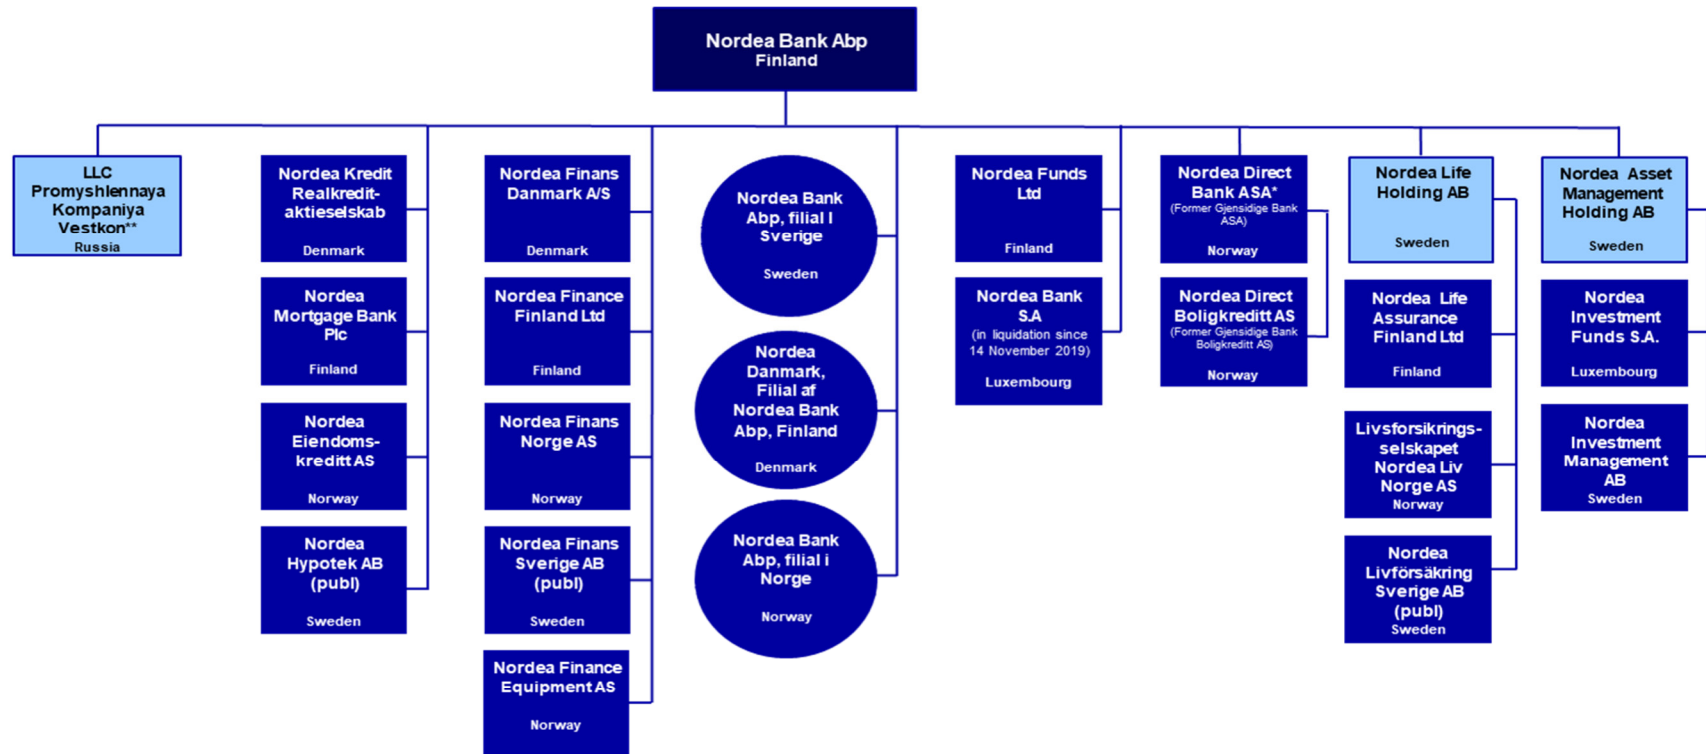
Nordea Bank Abp
Finland

LLC Promyshlennaya Kompaniya Vestkon**
Russia

Nordea Kredit Realkreditaktieselskab
Denmark

Nordea Mortgage Bank Plc
Finland

Nordea Eiendomskreditt AS
Norway

Nordea Hypotek AB (publ)
Sweden

Nordea Finans Danmark A/S
Denmark

Nordea Finance Finland Ltd
Finland

Nordea Finans Norge AS
Norway

Nordea Finans Sverige AB (publ)
Sweden

Nordea Finance Equipment AS
Norway

Nordea Bank Abp, filial I Sverige
Sweden

Nordea Danmark, Filial af Nordea Bank Abp, Finland
Denmark

Nordea Bank Abp, filial i Norge
Norway

Nordea Funds Ltd
Finland

Nordea Bank S.A
(in liquidation since 14 November 2019)
Luxembourg

Nordea Direct Bank ASA*
(Former Gjensidige Bank ASA)
Norway

Nordea Direct Boligkreditt AS
(Former Gjensidige Bank Boligkreditt AS)
Norway

Nordea Life Holding AB
Sweden

Nordea Life Assurance Finland Ltd
Finland

Livsforsikringsselskapet Nordea Liv Norge AS
Norway

Nordea Livförsäkring Sverige AB (publ)
Sweden

Nordea Asset Management Holding AB
Sweden

Nordea Investment Funds S.A.
Luxembourg

Nordea Investment Management AB
Sweden